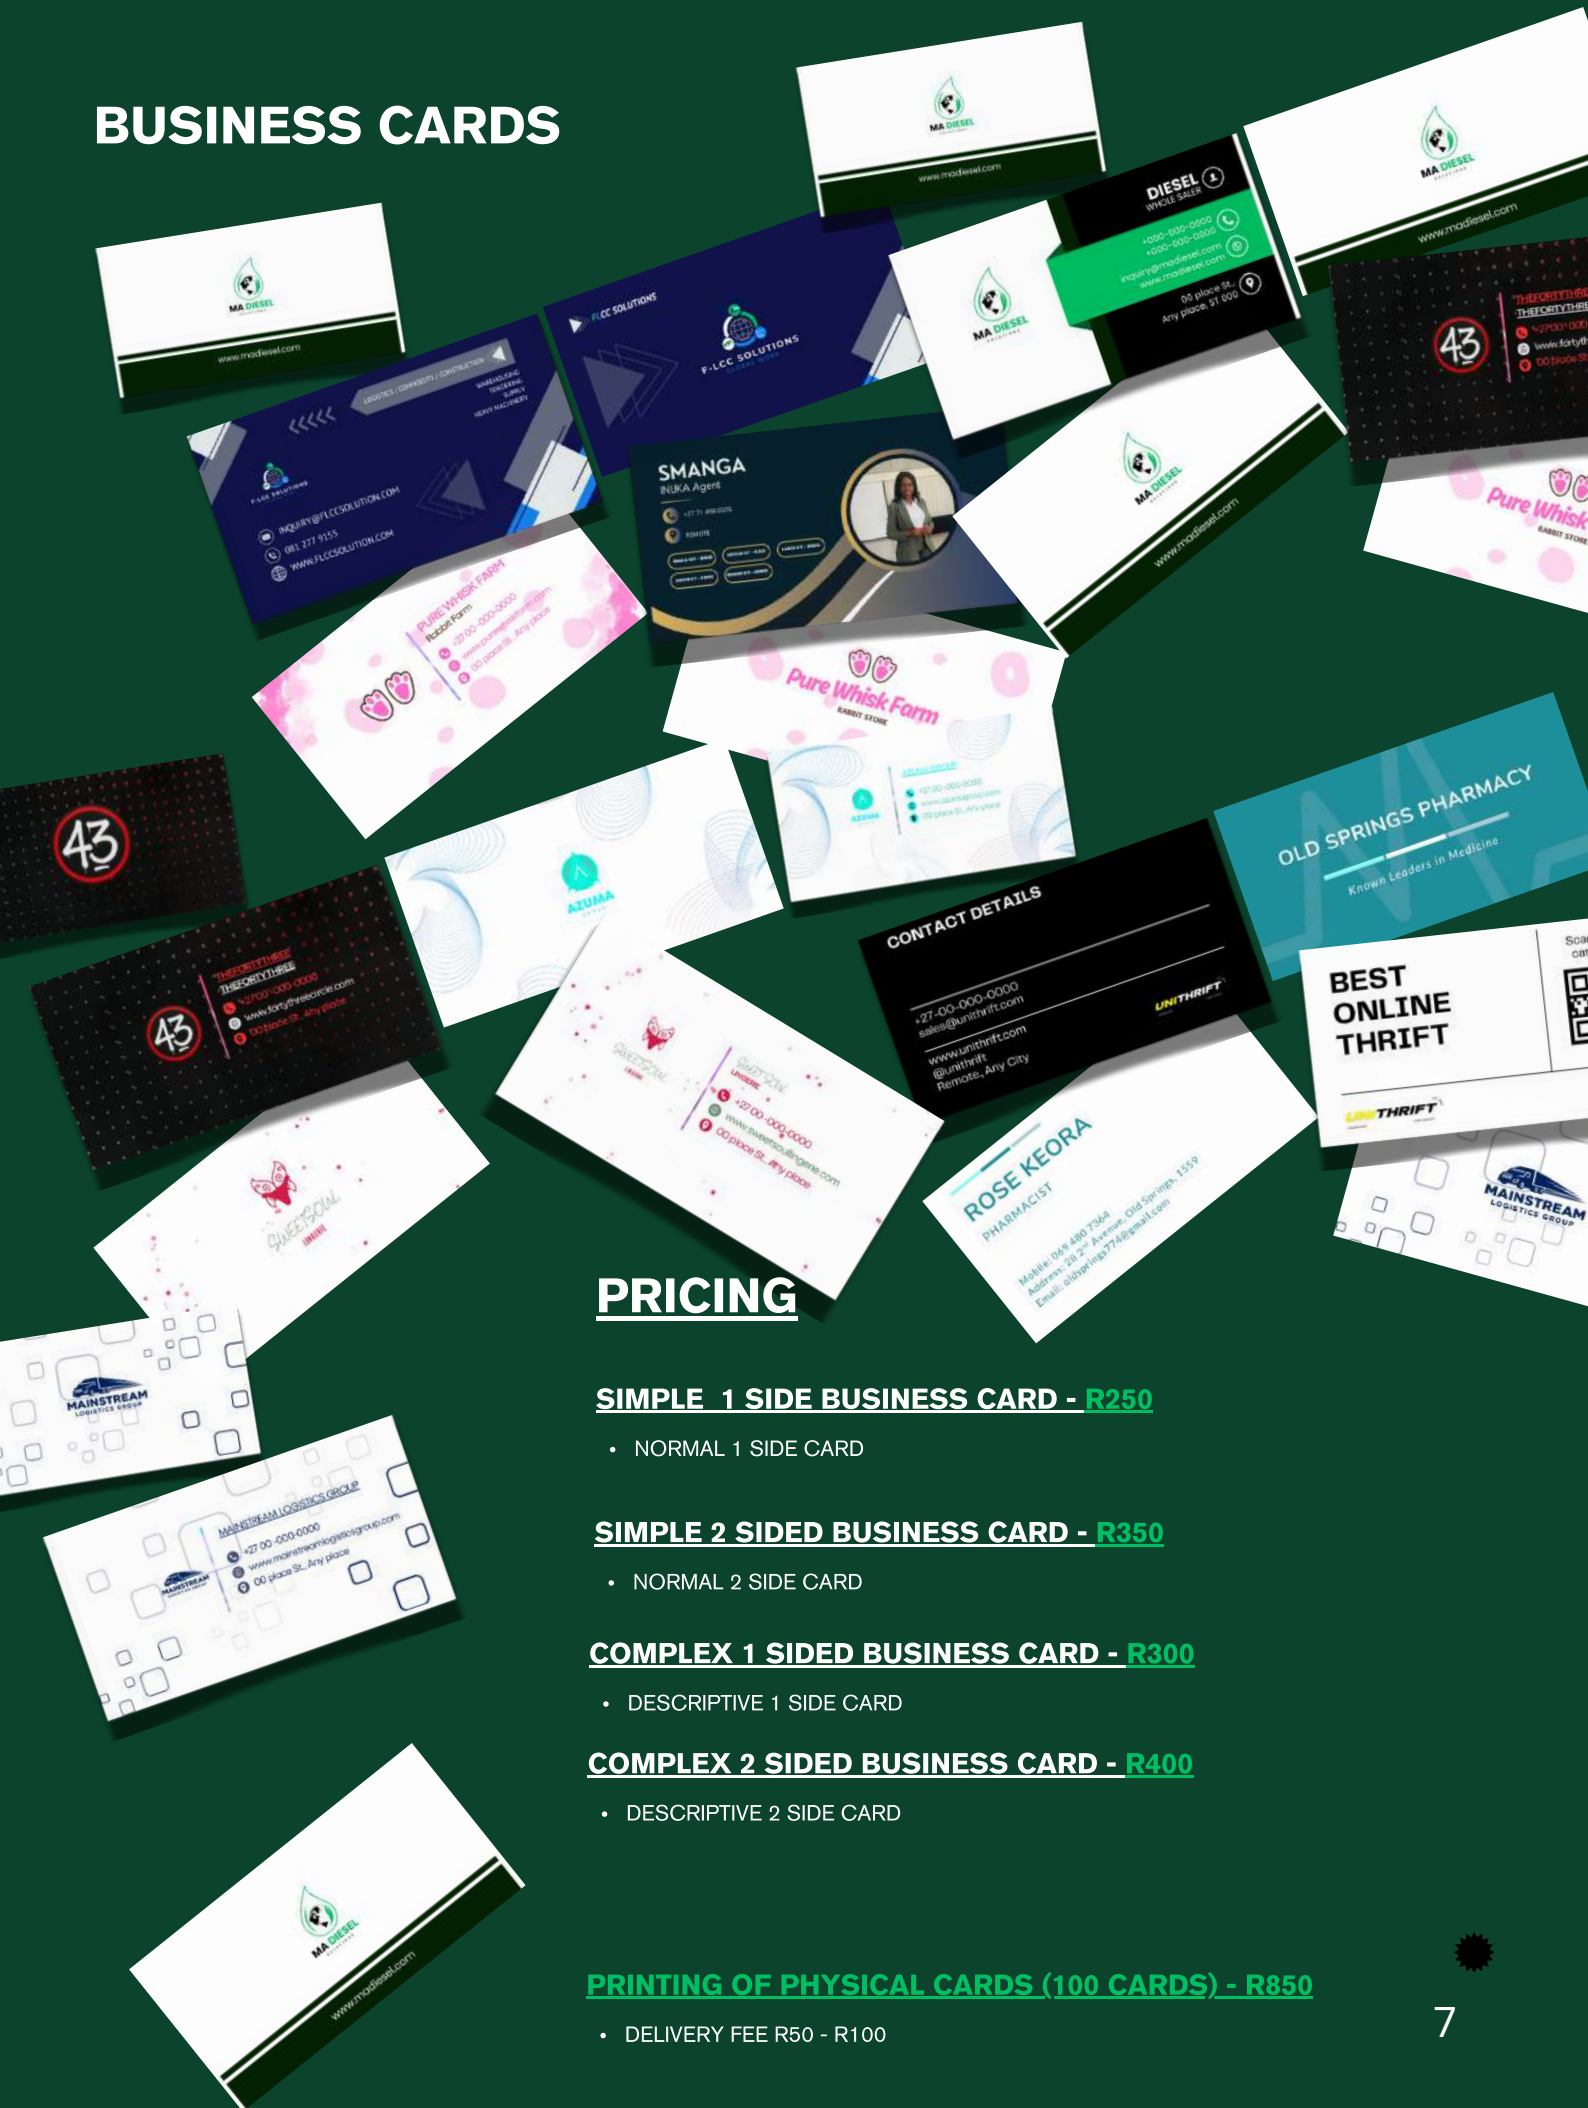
BUSINESS CARDS

MA DIESEL
www.madiesel.com

DIESEL
WHOLE SALER
+000-000-0000
+000-000-0000
inquiry@madiesel.com
www.madiesel.com
00 place St.
Any place, ST 000

F-LCC SOLUTIONS

INQUIRY@FLCCSOLUTION.COM
081 277 9155
WWW.FLCCSOLUTION.COM

SMANGA
INUKA Agent

PURE WHISK FARM
Rabbit Farm
+27 00-000-0000
Any place

Pure Whisk Farm
RABBIT STORE

43
THEFORTYTHREE
+2700-000-0000
www.fortythreecircle.com
00 place St., Any place

AZUMA

OLD SPRINGS PHARMACY
Known Leaders in Medicine

CONTACT DETAILS
+27-00-000-0000
sales@unithrift.com
www.unithrift.com
@unithrift
Remote, Any City
UNITHRIFT

BEST ONLINE THRIFT
UNITHRIFT

SWEETSOUL
LINGERIE
+27 00-000-0000
www.sweetsoullingerie.com
00 place St., Any place

ROSE KEORA
PHARMACIST

MAINSTREAM
LOGISTICS GROUP
MAINSTREAM LOGISTICS GROUP
+27 00-000-0000
www.mainstreamlogisticsgroup.com
00 place St., Any place

PRICING

SIMPLE 1 SIDE BUSINESS CARD - R250
• NORMAL 1 SIDE CARD

SIMPLE 2 SIDED BUSINESS CARD - R350
• NORMAL 2 SIDE CARD

COMPLEX 1 SIDED BUSINESS CARD - R300
• DESCRIPTIVE 1 SIDE CARD

COMPLEX 2 SIDED BUSINESS CARD - R400
• DESCRIPTIVE 2 SIDE CARD

PRINTING OF PHYSICAL CARDS (100 CARDS) - R850
• DELIVERY FEE R50 - R100

7